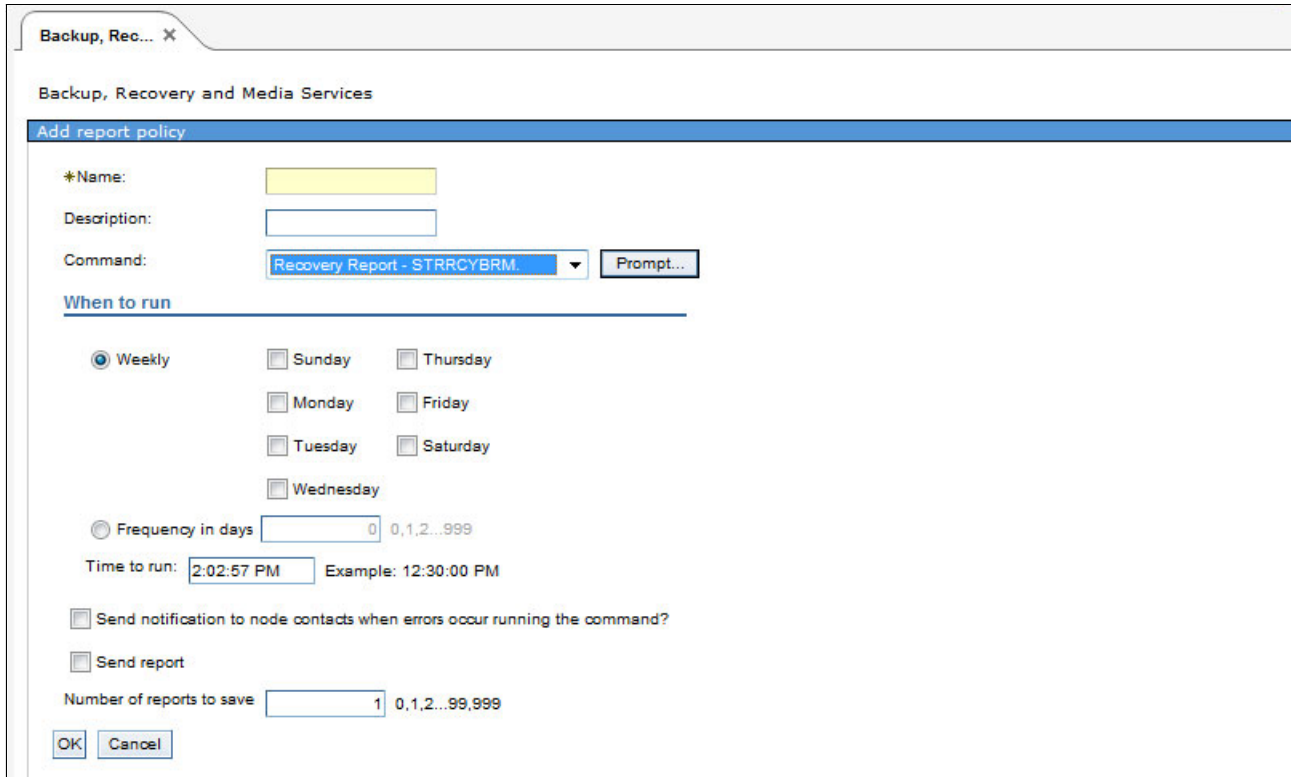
Backup, Rec... ✕

Backup, Recovery and Media Services

Add report policy

*Name:

Description:

Command: Recovery Report - STRRCYBRM. Prompt...

When to run

Weekly Sunday Thursday

Monday Friday

Tuesday Saturday

Wednesday

Frequency in days 0 0,1,2...999

Time to run: 2:02:57 PM Example: 12:30:00 PM

Send notification to node contacts when errors occur running the command?

Send report

Number of reports to save 1 0,1,2...99,999

OK Cancel